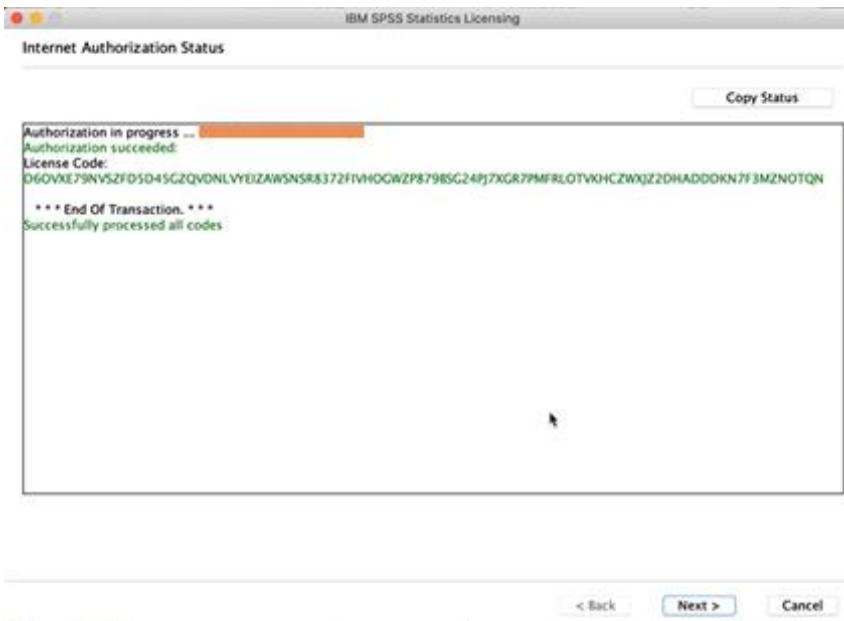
IBM SPSS Statistics Licensing

Internet Authorization Status

Copy Status

Authorization in progress ... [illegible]
Authorization succeeded:
License Code:
D6OVXE79NVSZFD5D45GZQVDNLVYEIZAWSNSR8372FIVHOGWZP8798SG24PJ7XGR7PMFRLOTVKHCZWXJZ2DHADDDKN7F3MZNOTQN

* * * End Of Transaction. * * *
Successfully processed all codes

< Back

Next >

Cancel